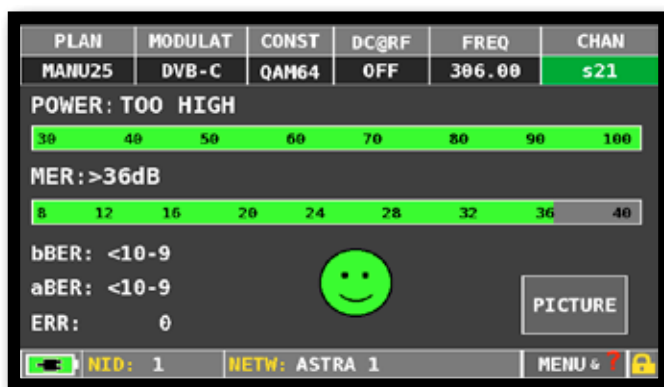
| PLAN | MODULAT | CONST | DC@RF | FREQ | CHAN |
|---|---|---|---|---|---|
| MANU25 | DVB-C | QAM64 | OFF | 306.00 | s21 |

POWER: TOO HIGH

30 40 50 60 70 80 90 100

MER:>36dB

8 12 16 20 24 28 32 36 40

bBER: <10-9
aBER: <10-9
ERR: 0

PICTURE

NID: 1 NETW: ASTRA 1 MENU & ?